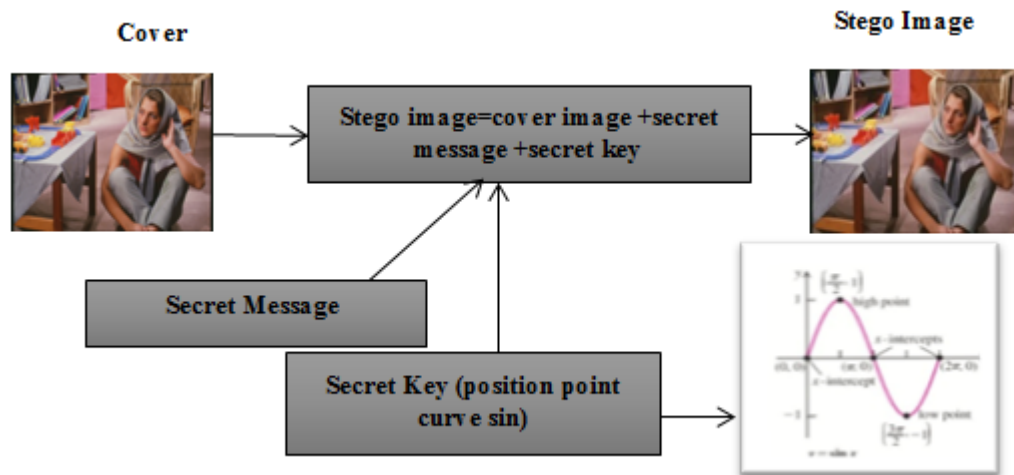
Cover

Stego Image

Stego image=cover image +secret message +secret key

Secret Message

Secret Key (position point curve sin)

y

1

$\left(\frac{\pi}{2}, 1\right)$

high point

x-intercepts

(0, 0)

$(\pi, 0)$

$(2\pi, 0)$

x-intercept

−1

low point

$\left(\frac{3\pi}{2}, -1\right)$

y = sin x